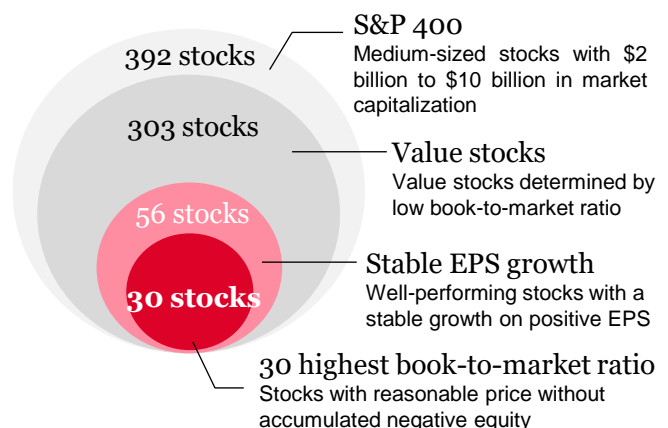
392 stocks

S&P 400
Medium-sized stocks with $2 billion to $10 billion in market capitalization

303 stocks

Value stocks
Value stocks determined by low book-to-market ratio

56 stocks

Stable EPS growth
Well-performing stocks with a stable growth on positive EPS

30 stocks

30 highest book-to-market ratio
Stocks with reasonable price without accumulated negative equity